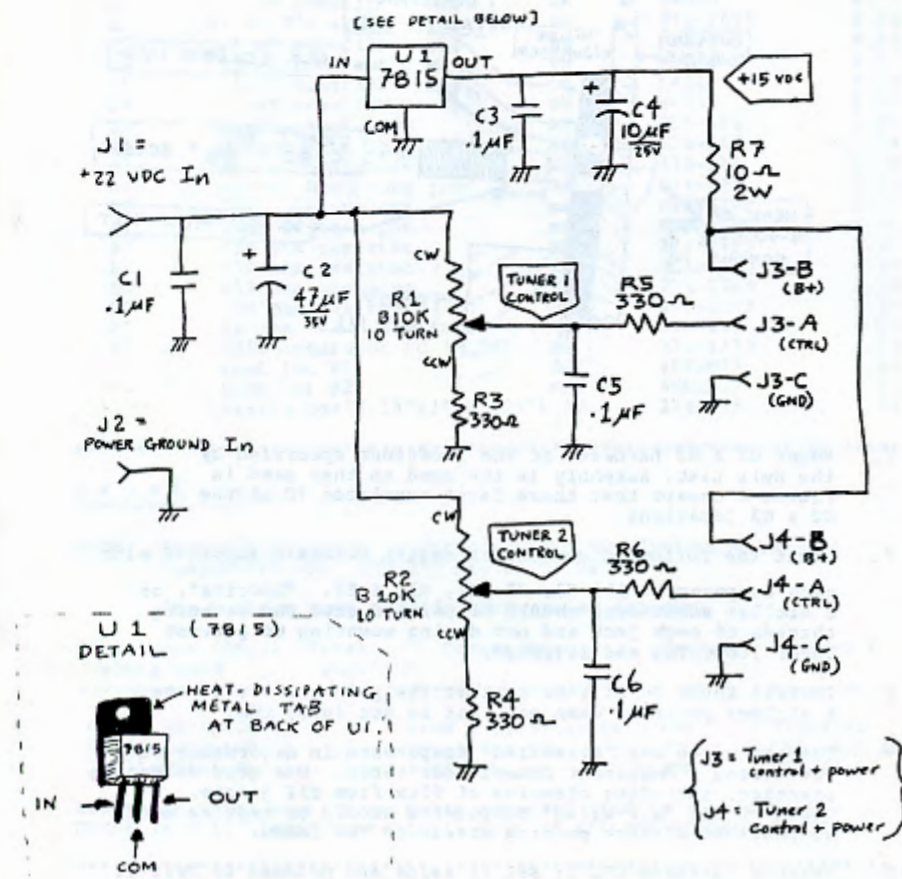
[SEE DETAIL BELOW]

IN U1 7815 OUT

COM

C3 .1µF

C4 10µF 25V

+15 VDC

R7 10Ω 2W

J1 = +22 VDC In

C1 .1µF

C2 47µF 35V

CW

R1 B10K 10 TURN

CCW

TUNER 1 CONTROL

R5 330Ω

J3-B (B+)

J3-A (CTRL)

J3-C (GND)

C5 .1µF

R3 330Ω

J2 = POWER GROUND In

CW

TUNER 2 CONTROL

R2 B10K 10 TURN

CCW

R6 330Ω

J4-B (B+)

J4-A (CTRL)

J4-C (GND)

C6 .1µF

R4 330Ω

U1 (7815) DETAIL

HEAT-DISSIPATING METAL TAB AT BACK OF U1

7815

IN

OUT

COM

J3 = Tuner 1 control + power

J4 = Tuner 2 Control + power